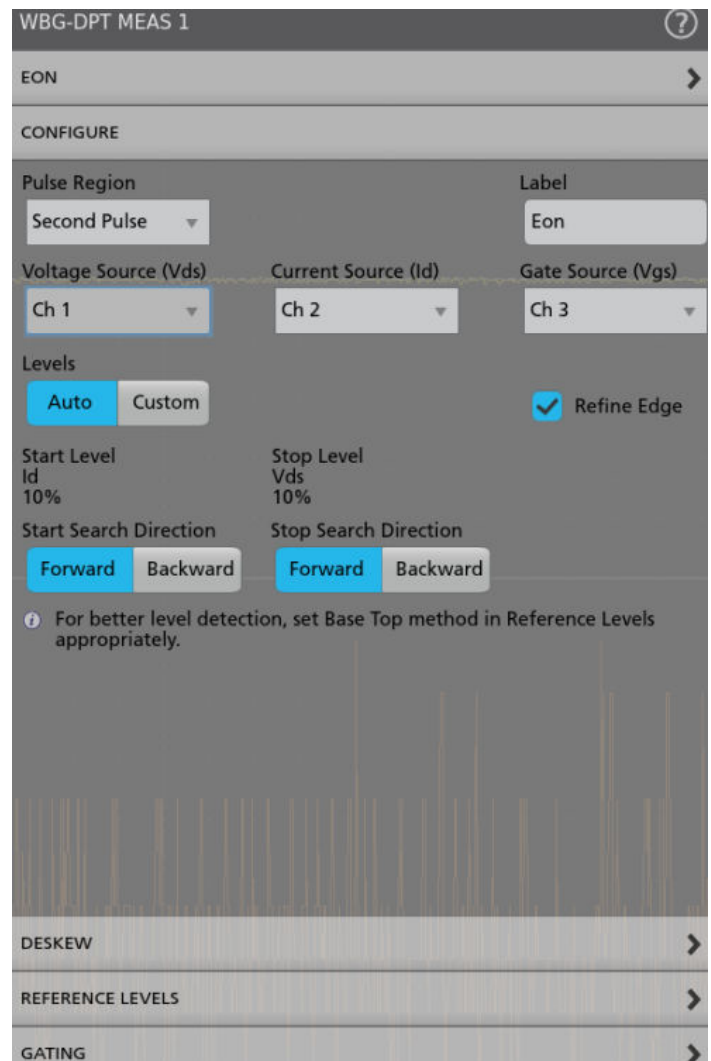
WBG-DPT MEAS 1

?

EON

CONFIGURE

Pulse Region

Second Pulse

Label

Eon

Voltage Source (Vds)

Ch 1

Current Source (Id)

Ch 2

Gate Source (Vgs)

Ch 3

Levels

Auto Custom

Refine Edge

Start Level
Id
10%

Stop Level
Vds
10%

Start Search Direction

Forward Backward

Stop Search Direction

Forward Backward

For better level detection, set Base Top method in Reference Levels appropriately.

DESKEW

REFERENCE LEVELS

GATING